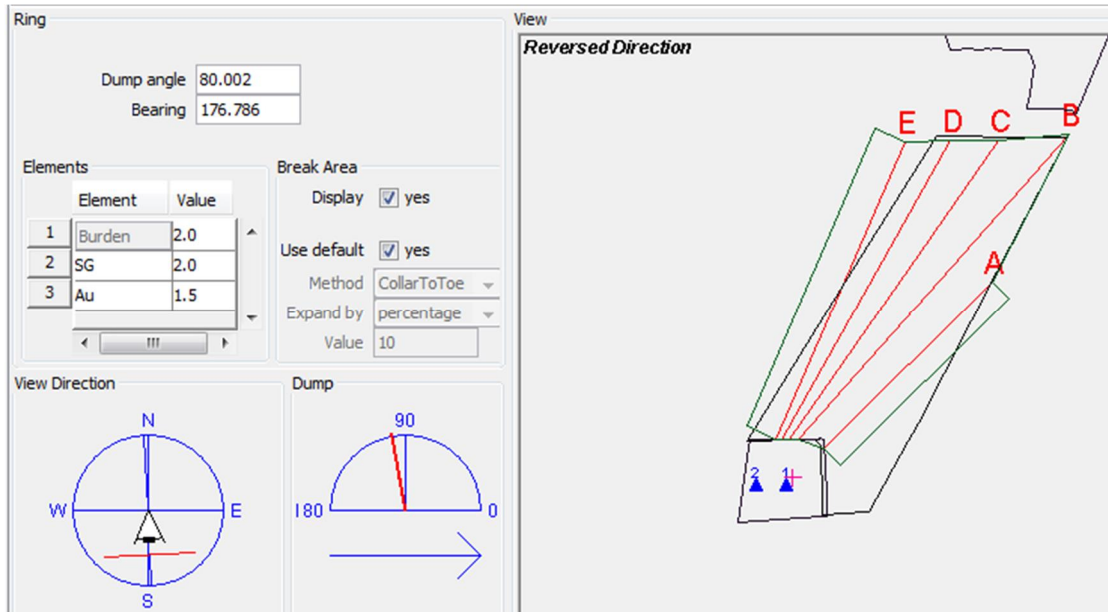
Ring

Dump angle 80.002
Bearing 176.786

Elements

| | Element | Value |
|---|---|---|
| 1 | Burden | 2.0 |
| 2 | SG | 2.0 |
| 3 | Au | 1.5 |

Break Area

Display yes

Use default yes

Method CollarToToe

Expand by percentage

Value 10

View Direction

N

W

E

S

Dump

90

180

0

View

Reversed Direction

E D C B

A

2 1